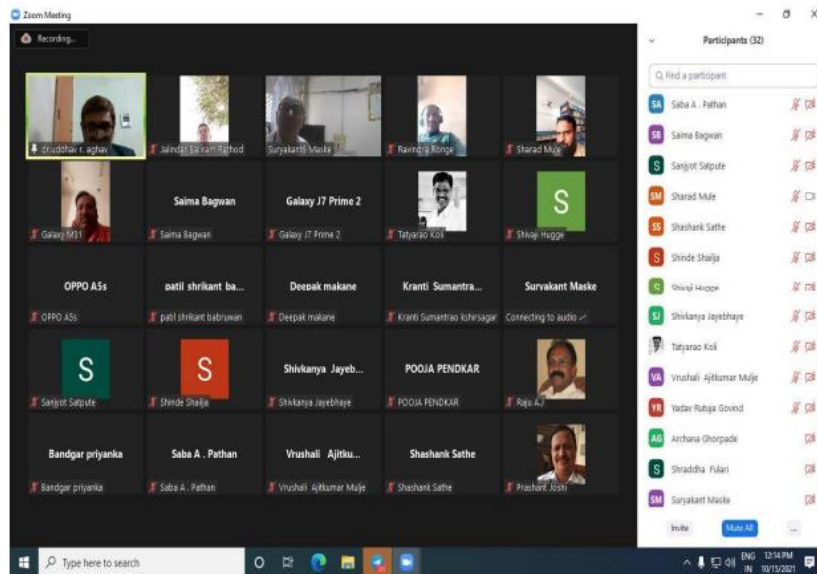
Zoom Meeting

Recording...

Aniruddhav r. aghav
Jalindar Balram Rathod
Suryakant Maske
Ravindra Ronge
Sharad Mule

Galaxy M31
Saima Bagwan
Saima Bagwan
Galaxy J7 Prime 2
Galaxy J7 Prime 2
Tatyarao Koli
S
Shivaji Hugge

OPPO A5s
OPPO A5s
patil shrikant ba...
patil shrikant babruwan
Deepak makane
Deepak makane
Kranti Sumantra...
Kranti Sumantrao kshirsagar
Survakant Maske
Connecting to audio

S
Sanjyot Satpute
S
Shinde Shailja
Shivkanya Jayeb...
Shivkanya Jayebhaye
POOJA PENDKAR
POOJA PENDKAR
Raju AJ

Bandgar priyanka
Bandgar priyanka
Saba A . Pathan
Saba A . Pathan
Vrushali Ajitku...
Vrushali Ajitkumar Mulje
Shashank Sathe
Shashank Sathe
Prashant Joshi

Participants (32)

Find a participant

SA Saba A . Pathan
SB Saima Bagwan
S Sanjyot Satpute
SM Sharad Mule
SS Shashank Sathe
S Shinde Shailja
S Shivaji Hugge
SJ Shivkanya Jayebhaye
Tatyarao Koli
VA Vrushali Ajitkumar Mulje
YR Yadav Rutuja Govind
AG Archana Ghorpade
S Shraddha Fulari
SM Suryakant Maske

Invite
Mute All
...

Type here to search
ENG IN
12:14 PM
10/15/2021